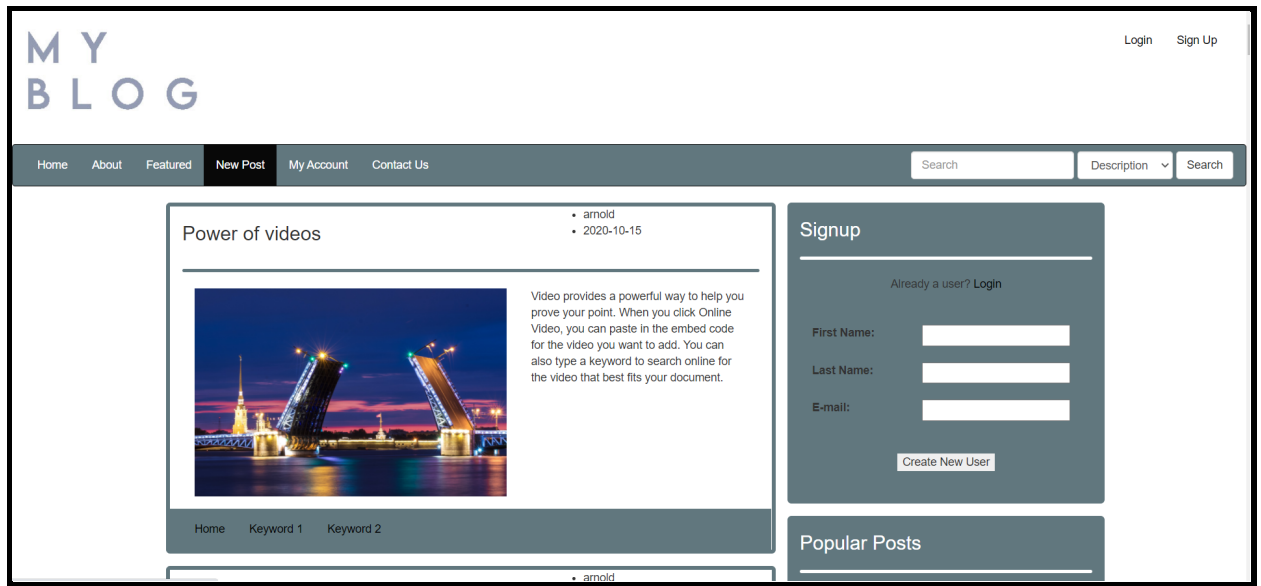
M Y
B L O G

Login Sign Up

Home About Featured New Post My Account Contact Us

Search Description Search

Power of videos

- arnold
- 2020-10-15

Video provides a powerful way to help you prove your point. When you click Online Video, you can paste in the embed code for the video you want to add. You can also type a keyword to search online for the video that best fits your document.

Home Keyword 1 Keyword 2

- arnold

Signup

Already a user? Login

First Name:

Last Name:

E-mail:

Create New User

Popular Posts